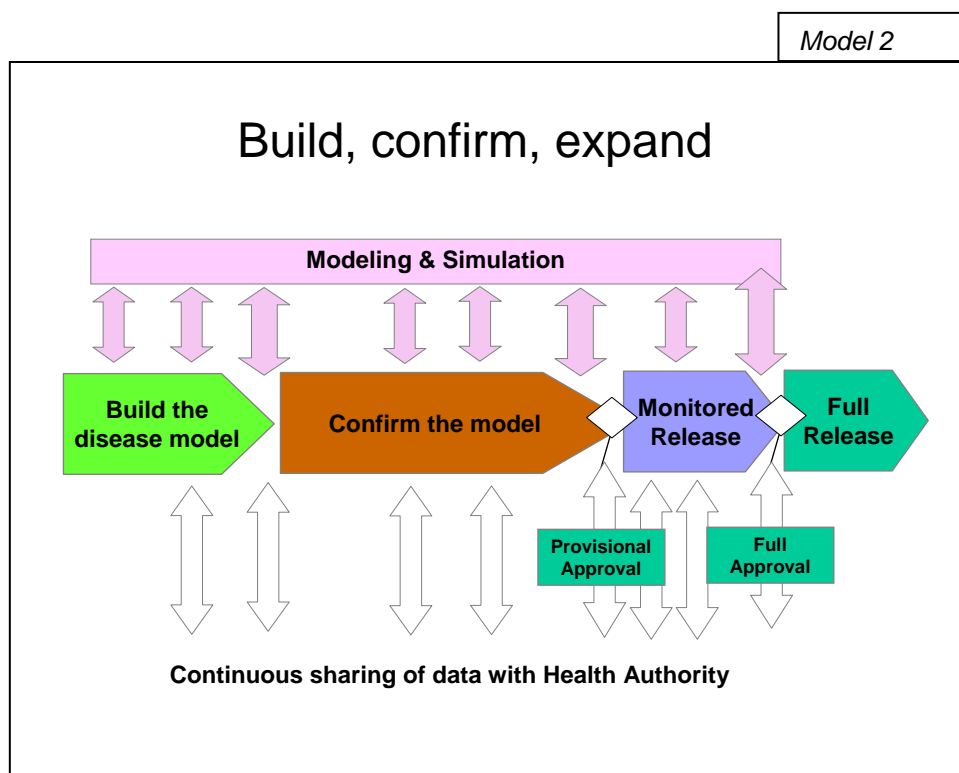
Model 2

Build, confirm, expand

Modeling & Simulation

Build the disease model

Confirm the model

Monitored Release

Full Release

Provisional Approval

Full Approval

Continuous sharing of data with Health Authority